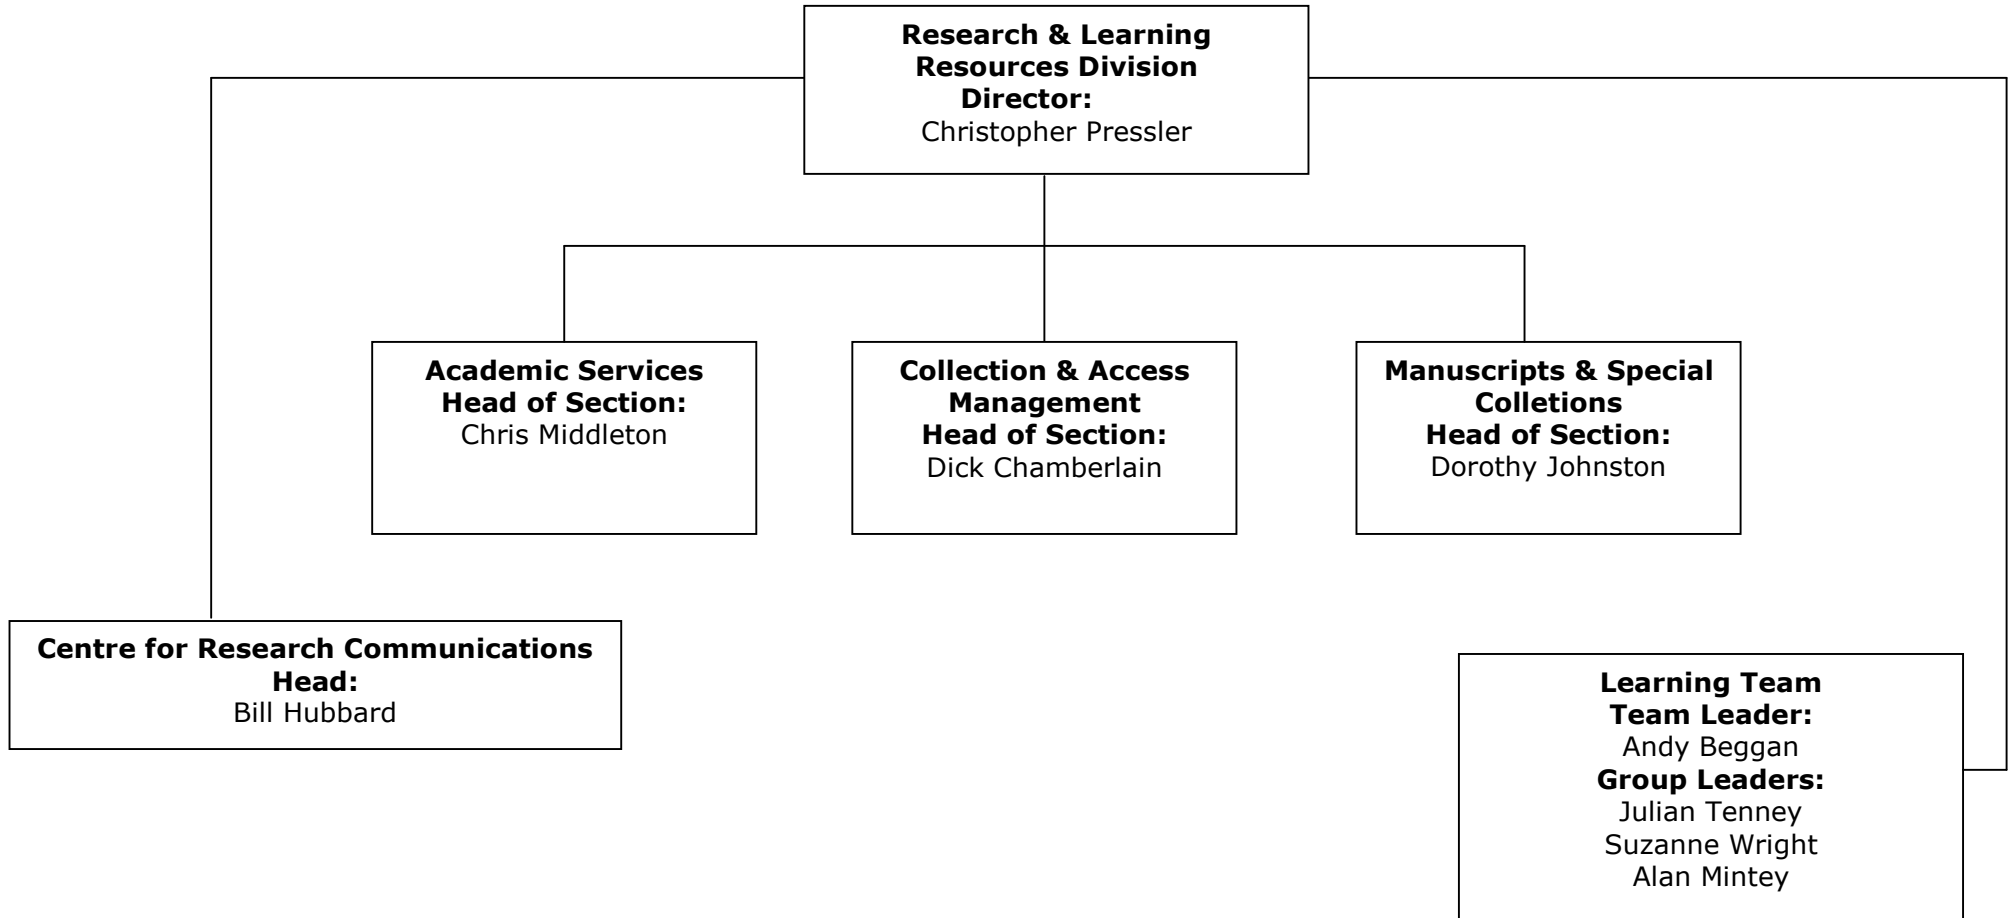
**Research & Learning Resources Division**
**Director:**
Christopher Pressler

**Academic Services**
**Head of Section:**
Chris Middleton

**Collection & Access Management**
**Head of Section:**
Dick Chamberlain

**Manuscripts & Special Colletions**
**Head of Section:**
Dorothy Johnston

**Centre for Research Communications**
**Head:**
Bill Hubbard

**Learning Team**
**Team Leader:**
Andy Beggan
**Group Leaders:**
Julian Tenney
Suzanne Wright
Alan Mintey